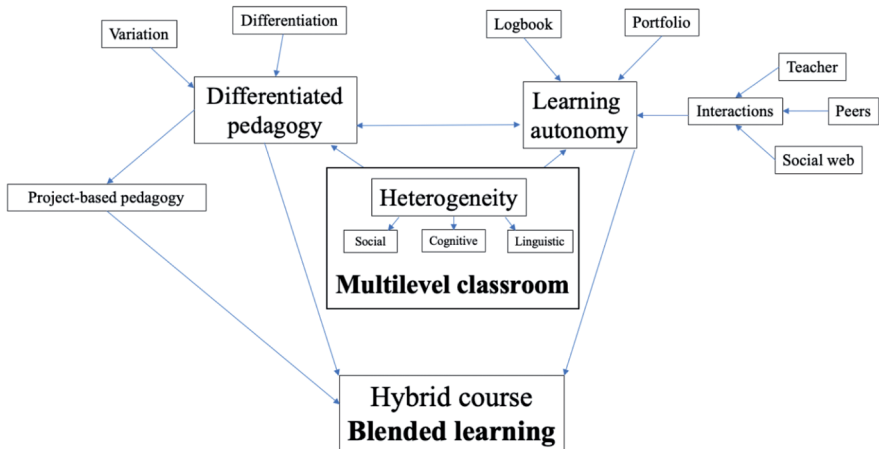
Variation

Differentiation

Differentiated pedagogy

Logbook

Portfolio

Learning autonomy

Teacher

Interactions

Peers

Social web

Project-based pedagogy

Heterogeneity

Social

Cognitive

Linguistic

Multilevel classroom

Hybrid course
Blended learning